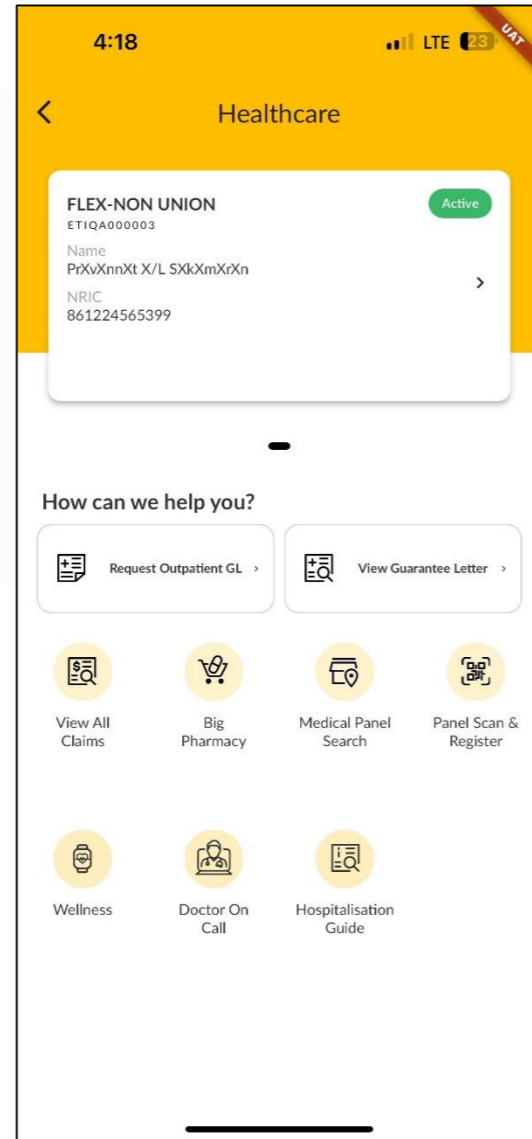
4:18
LTE 23
UAT

<

Healthcare

FLEX-NON UNION
ETIQA000003
Active

Name
PrXvXnnXt X/L SXkXmXrXn

NRIC
861224565399

>

How can we help you?

Request Outpatient GL >

View Guarantee Letter >

View All Claims

Big Pharmacy

Medical Panel Search

Panel Scan & Register

Wellness

Doctor On Call

Hospitalisation Guide